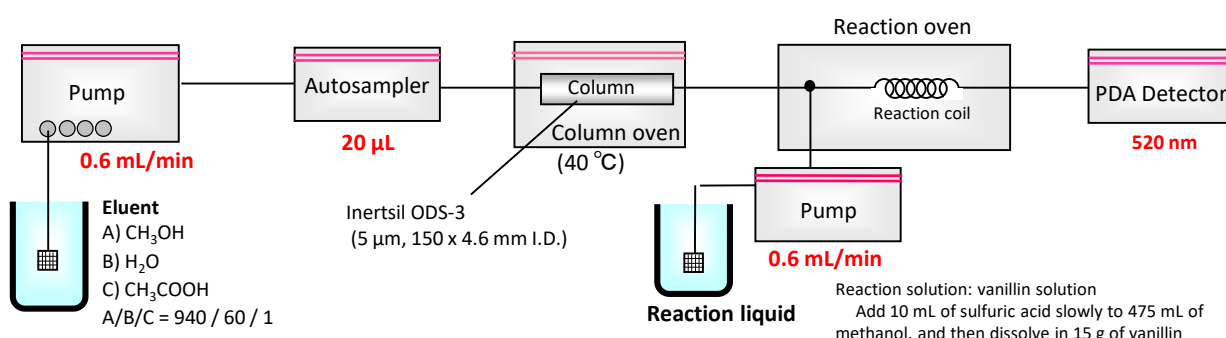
Reaction oven

Pump

0.6 mL/min

Autosampler

20 µL

Column

Column oven

(40 ℃)

Reaction coil

PDA Detector

520 nm

Eluent
A) $CH_3OH$
B) $H_2O$
C) $CH_3COOH$
A/B/C = 940 / 60 / 1

Inertsil ODS-3
(5 µm, 150 x 4.6 mm I.D.)

Pump

0.6 mL/min

Reaction liquid

Reaction solution: vanillin solution
Add 10 mL of sulfuric acid slowly to 475 mL of methanol, and then dissolve in 15 g of vanillin